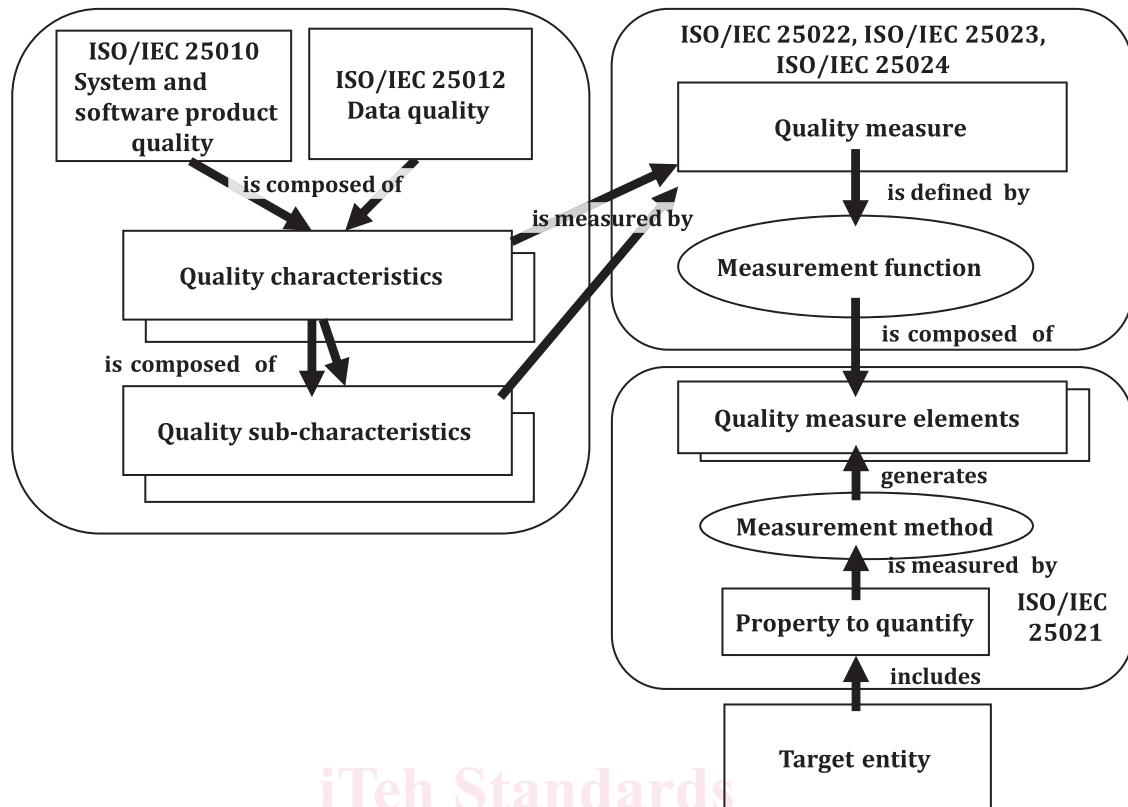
ISO/IEC 25010 System and software product quality

ISO/IEC 25012 Data quality

is composed of

Quality characteristics

is composed of

Quality sub-characteristics

is measured by

ISO/IEC 25022, ISO/IEC 25023, ISO/IEC 25024

Quality measure

is defined by

Measurement function

is composed of

Quality measure elements

generates

Measurement method

is measured by

Property to quantify

ISO/IEC 25021

includes

Target entity

iTeh Standards